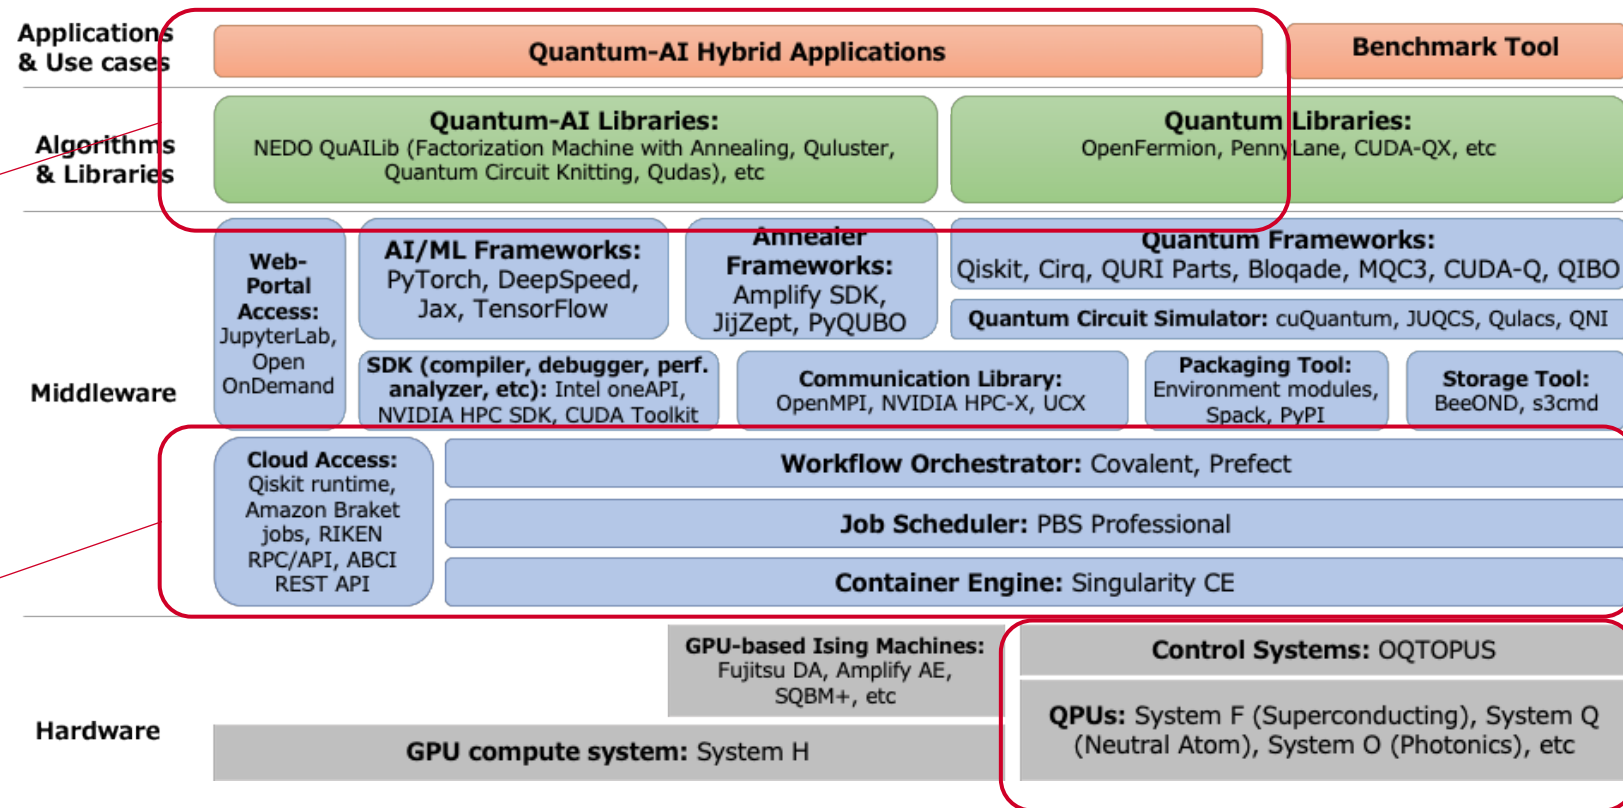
Applications & Use cases

Quantum-AI Hybrid Applications

Benchmark Tool

Algorithms & Libraries

Quantum-AI Libraries:
NEDO QuAILib (Factorization Machine with Annealing, Quluster, Quantum Circuit Knitting, Qudas), etc

Quantum Libraries:
OpenFermion, PennyLane, CUDA-QX, etc

Middleware

Web-Portal Access:
JupyterLab, Open OnDemand

AI/ML Frameworks:
PyTorch, DeepSpeed, Jax, TensorFlow

Annealer Frameworks:
Amplify SDK, JijZept, PyQUBO

Quantum Frameworks:
Qiskit, Cirq, QURI Parts, Bloqade, MQC3, CUDA-Q, QIBO

Quantum Circuit Simulator: cuQuantum, JUQCS, Qulacs, QNI

SDK (compiler, debugger, perf. analyzer, etc): Intel oneAPI, NVIDIA HPC SDK, CUDA Toolkit

Communication Library:
OpenMPI, NVIDIA HPC-X, UCX

Packaging Tool:
Environment modules, Spack, PyPI

Storage Tool:
BeeOND, s3cmd

Cloud Access:
Qiskit runtime, Amazon Braket jobs, RIKEN RPC/API, ABCI REST API

Workflow Orchestrator: Covalent, Prefect

Job Scheduler: PBS Professional

Container Engine: Singularity CE

Hardware

GPU-based Ising Machines:
Fujitsu DA, Amplify AE, SQBM+, etc

GPU compute system: System H

Control Systems: OQTOPUS

QPUs: System F (Superconducting), System Q (Neutral Atom), System O (Photonics), etc